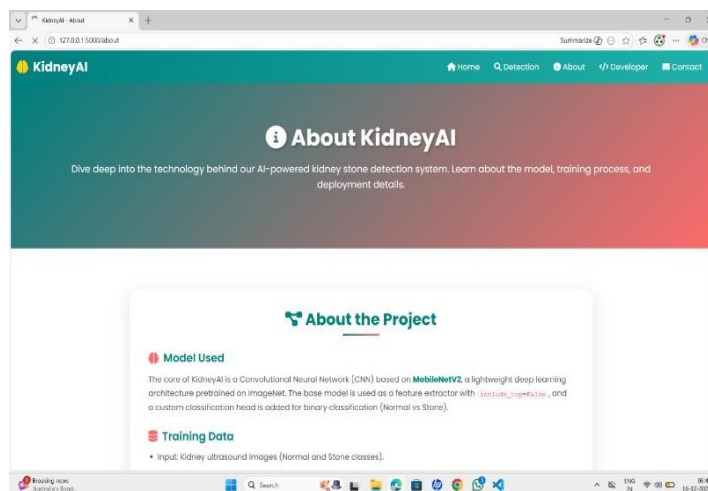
KidneyAI - About
127.0.0.1:5000/about
Summarize

KidneyAI
Home Detection About </> Developer Contact

About KidneyAI

Dive deep into the technology behind our AI-powered kidney stone detection system. Learn about the model, training process, and deployment details.

About the Project

Model Used

The core of KidneyAI is a Convolutional Neural Network (CNN) based on MobileNetV2, a lightweight deep learning architecture pretrained on ImageNet. The base model is used as a feature extractor with include_top=False , and a custom classification head is added for binary classification (Normal vs Stone).

Training Data

• Input: Kidney ultrasound images (Normal and Stone classes).

Breaking news
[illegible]
Search
ENG IN
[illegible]